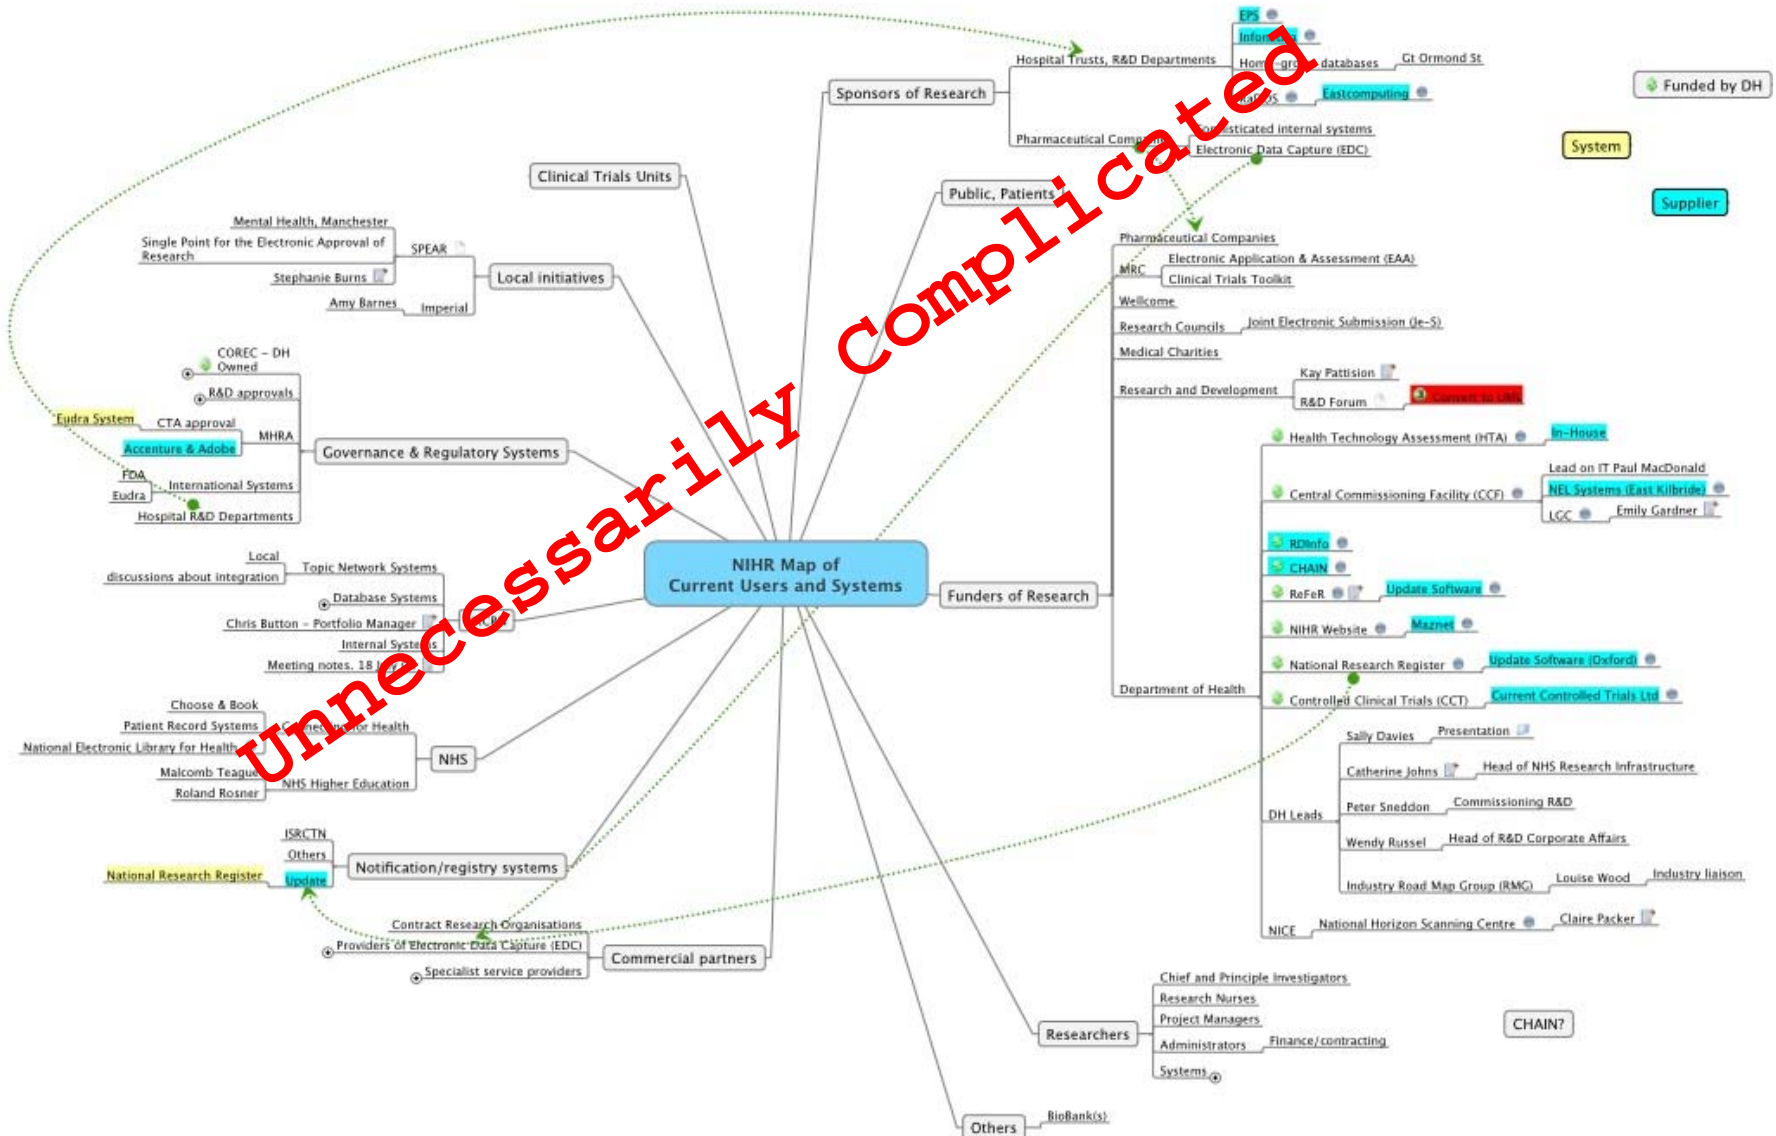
Unnecessarily Complicated

NIHR Map of Current Users and Systems

Sponsors of Research
Hospital Trusts, R&D Departments
EPS
Infor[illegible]
Hom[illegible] databases
Gt Ormond St
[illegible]s
Eastcomputing
Pharmaceutical Comp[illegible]
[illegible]isticated internal systems
Electronic Data Capture (EDC)

Funded by DH
System
Supplier

Clinical Trials Units

Public, Patients

Pharmaceutical Companies
MRC
Electronic Application & Assessment (EAA)
Clinical Trials Toolkit
Wellcome
Research Councils
Joint Electronic Submission (Je-S)
Medical Charities
Research and Development
Kay Pattision
R&D Forum
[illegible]

Local initiatives
SPEAR
Mental Health, Manchester
Single Point for the Electronic Approval of Research
Stephanie Burns
Imperial
Amy Barnes

Governance & Regulatory Systems
COREC – DH Owned
R&D approvals
Eudra System
CTA approval
MHRA
Accenture & Adobe
FDA
Eudra
International Systems
Hospital R&D Departments

Health Technology Assessment (HTA)
In-House
Central Commissioning Facility (CCF)
Lead on IT Paul MacDonald
NEL Systems (East Kilbride)
LGC
Emily Gardner
RDInfo
CHAIN
ReFeR
Update Software
NIHR Website
Maznet
National Research Register
Update Software (Oxford)
Controlled Clinical Trials (CCT)
Current Controlled Trials Ltd
Department of Health
Funders of Research

Local
Topic Network Systems
discussions about integration
Database Systems
Chris Button – Portfolio Manager
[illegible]
Internal Systems
Meeting notes, 18 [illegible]

Choose & Book
Patient Record Systems
Connecting for Health
National Electronic Library for Health
NHS
Malcomb Teague
NHS Higher Education
Roland Rosner

DH Leads
Sally Davies
Presentation
Catherine Johns
Head of NHS Research Infrastructure
Peter Sneddon
Commissioning R&D
Wendy Russel
Head of R&D Corporate Affairs
Industry Road Map Group (RMG)
Louise Wood
Industry liaison
NICE
National Horizon Scanning Centre
Claire Packer

ISRCTN
Others
Notification/registry systems
National Research Register
Update

Contract Research Organisations
Providers of Electronic Data Capture (EDC)
Commercial partners
Specialist service providers

Chief and Principle Investigators
Research Nurses
Project Managers
Researchers
Administrators
Finance/contracting
Systems

CHAIN?

Others
BioBank(s)